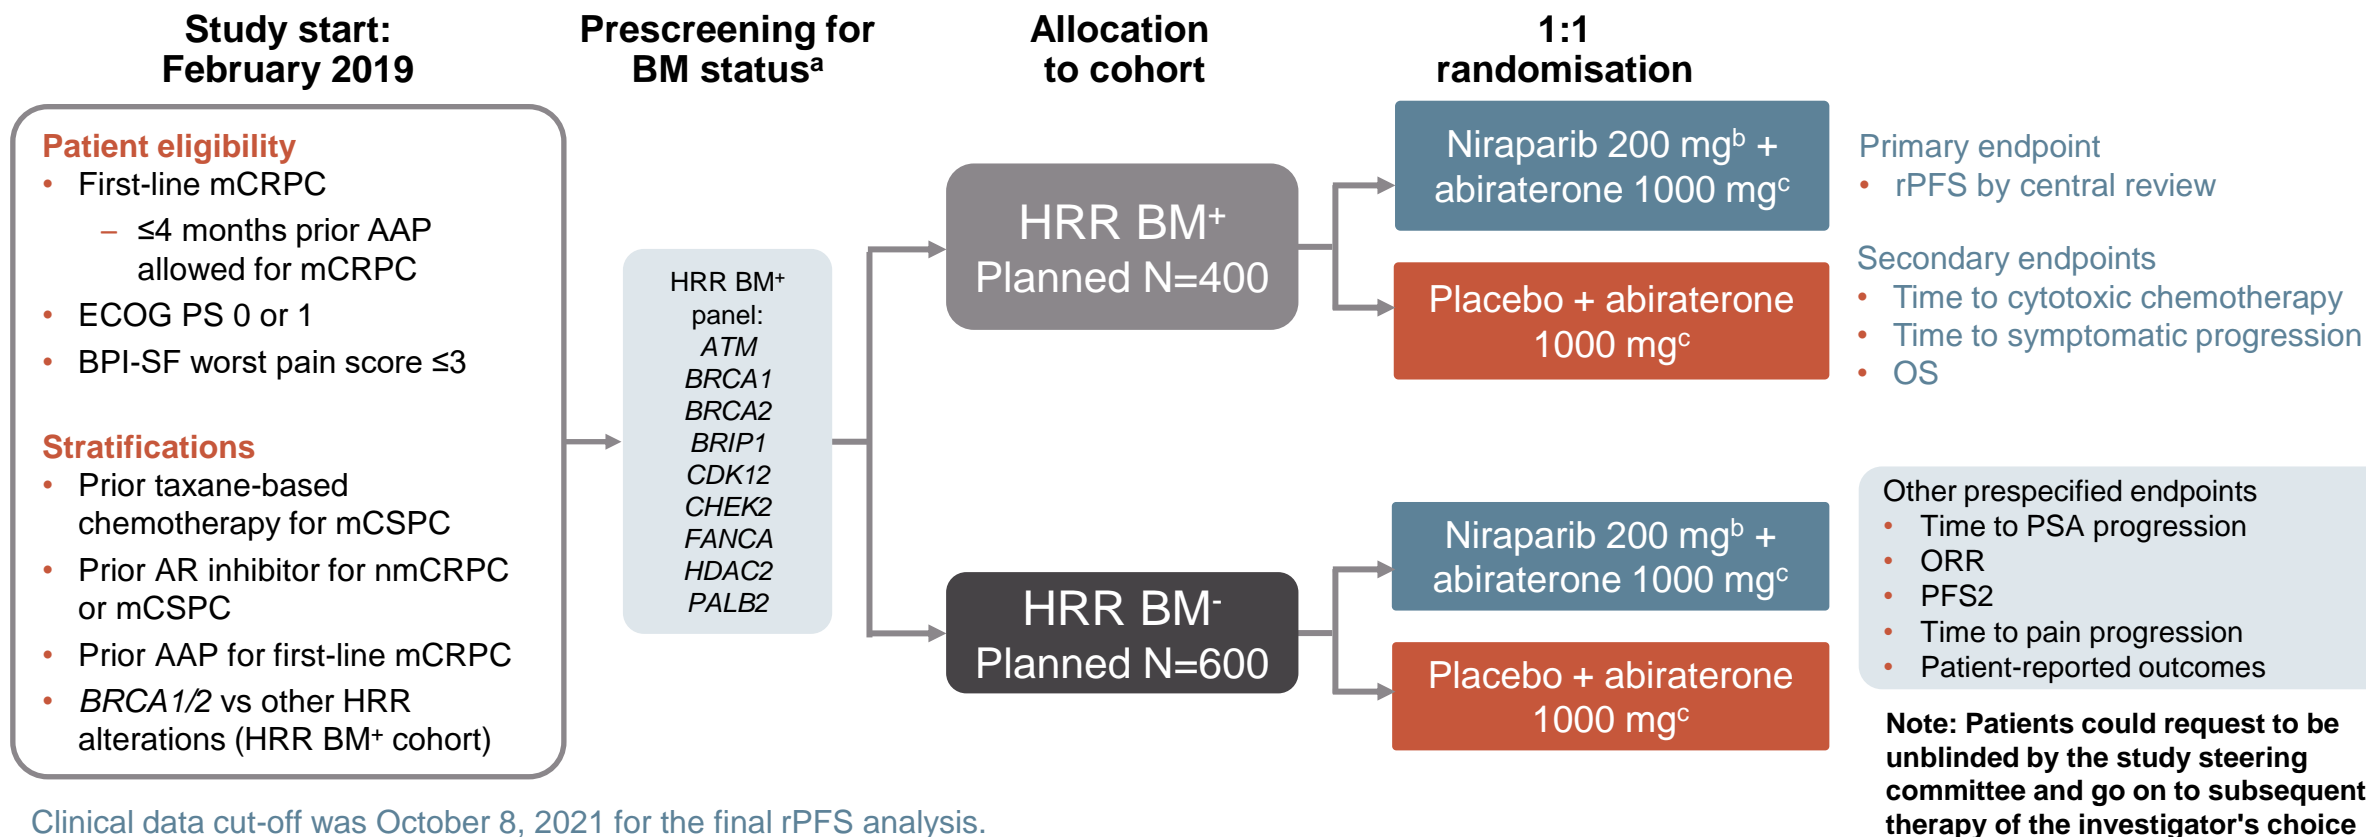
Study start: February 2019

Prescreening for BM status$^{a}$

Allocation to cohort

1:1 randomisation

Patient eligibility
• First-line mCRPC
– ≤4 months prior AAP allowed for mCRPC
• ECOG PS 0 or 1
• BPI-SF worst pain score ≤3

Stratifications
• Prior taxane-based chemotherapy for mCSPC
• Prior AR inhibitor for nmCRPC or mCSPC
• Prior AAP for first-line mCRPC
• *BRCA1/2* vs other HRR alterations (HRR BM$^{+}$ cohort)

HRR BM$^{+}$ panel:
*ATM*
*BRCA1*
*BRCA2*
*BRIP1*
*CDK12*
*CHEK2*
*FANCA*
*HDAC2*
*PALB2*

HRR BM$^{+}$
Planned N=400

HRR BM$^{-}$
Planned N=600

Niraparib 200 mg$^{b}$ + abiraterone 1000 mg$^{c}$

Placebo + abiraterone 1000 mg$^{c}$

Niraparib 200 mg$^{b}$ + abiraterone 1000 mg$^{c}$

Placebo + abiraterone 1000 mg$^{c}$

Primary endpoint
• rPFS by central review

Secondary endpoints
• Time to cytotoxic chemotherapy
• Time to symptomatic progression
• OS

Other prespecified endpoints
• Time to PSA progression
• ORR
• PFS2
• Time to pain progression
• Patient-reported outcomes

Note: Patients could request to be unblinded by the study steering committee and go on to subsequent therapy of the investigator's choice

Clinical data cut-off was October 8, 2021 for the final rPFS analysis.